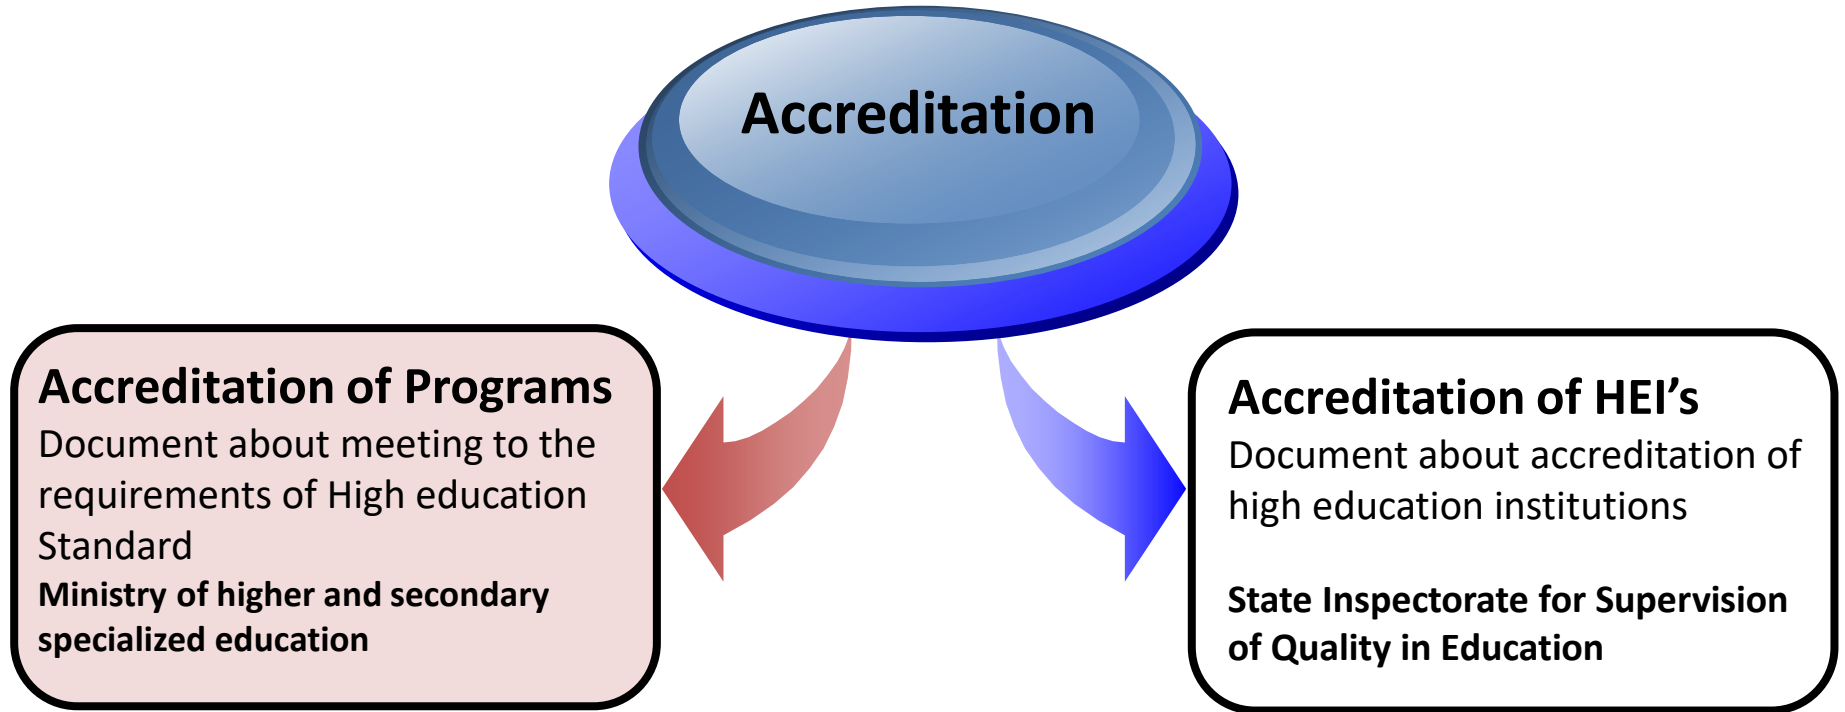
Accreditation

Accreditation of Programs
Document about meeting to the requirements of High education Standard
Ministry of higher and secondary specialized education

Accreditation of HEI’s
Document about accreditation of high education institutions

State Inspectorate for Supervision of Quality in Education